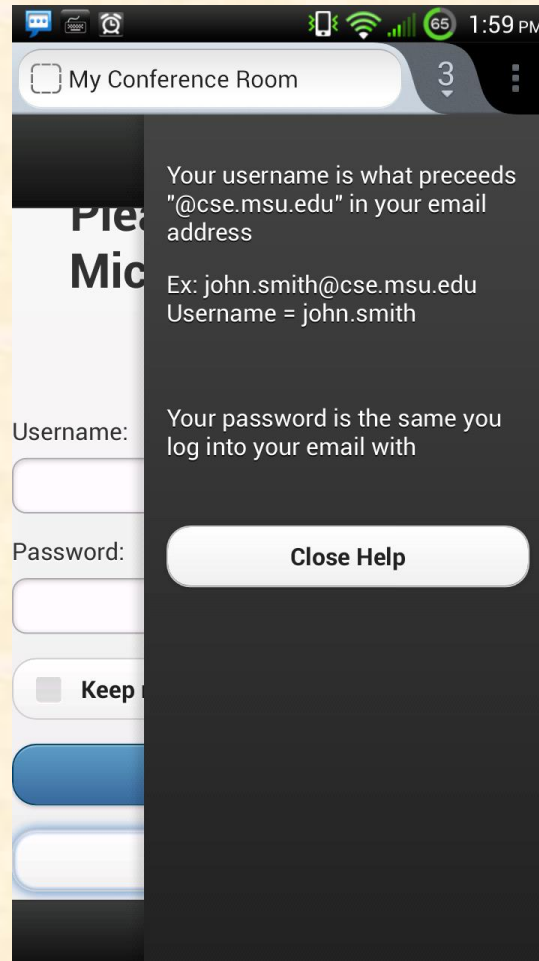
65 1:59 PM

My Conference Room

3

Plea
Mic

Username:

Password:

Keep

Your username is what preceeds "@cse.msu.edu" in your email address

Ex: john.smith@cse.msu.edu
Username = john.smith

Your password is the same you log into your email with

Close Help